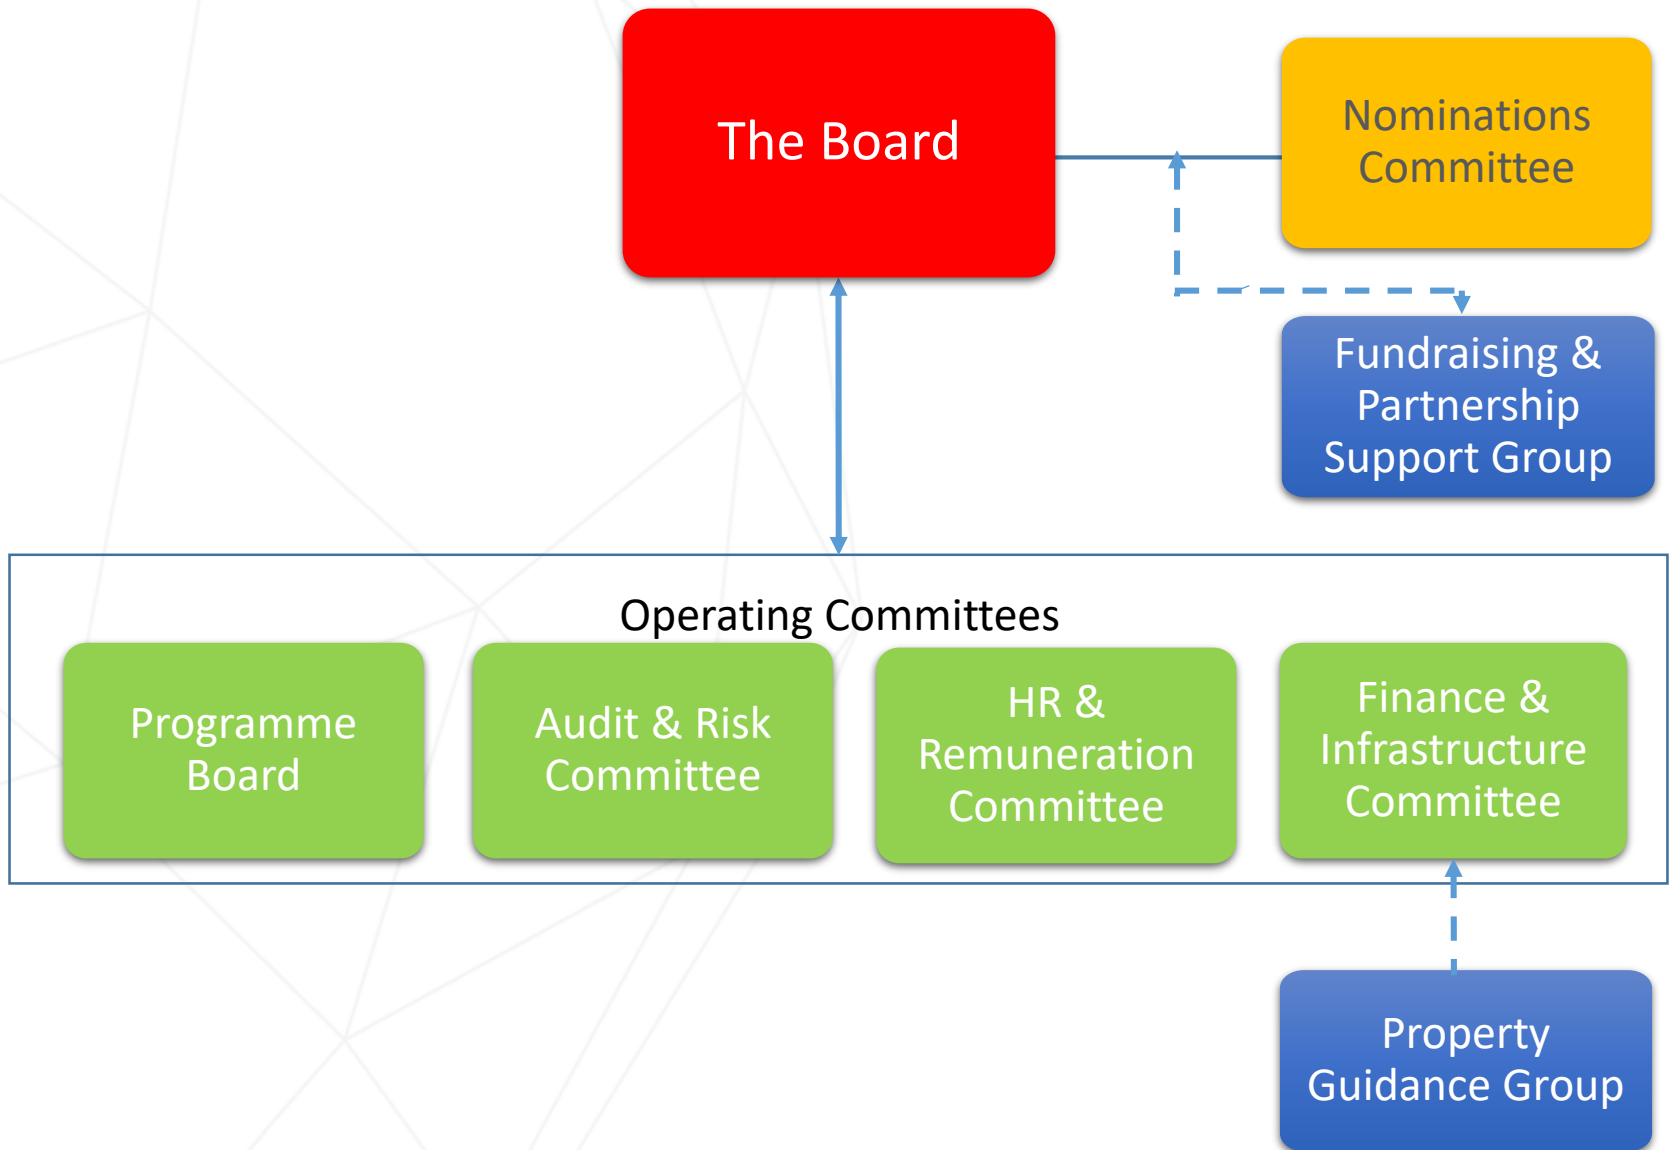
The Board

Nominations Committee

Fundraising & Partnership Support Group

Operating Committees

Programme Board

Audit & Risk Committee

HR & Remuneration Committee

Finance & Infrastructure Committee

Property Guidance Group